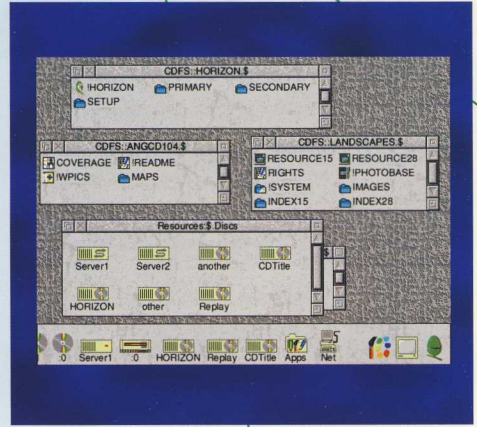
CDFS::HORIZON.$

!HORIZON

PRIMARY

SECONDARY

SETUP

CDFS::ANGCD104.$

COVERAGE

README

!WPICS

MAPS

CDFS::LANDSCAPES.$

RESOURCE15

RESOURCE28

RIGHTS

!PHOTOBASE

!SYSTEM

IMAGES

INDEX15

INDEX28

Resources:$.Discs

Server1

Server2

another

CDTitle

HORIZON

other

Replay

:0

Server1

:0

HORIZON

Replay

CDTitle

Apps

Net